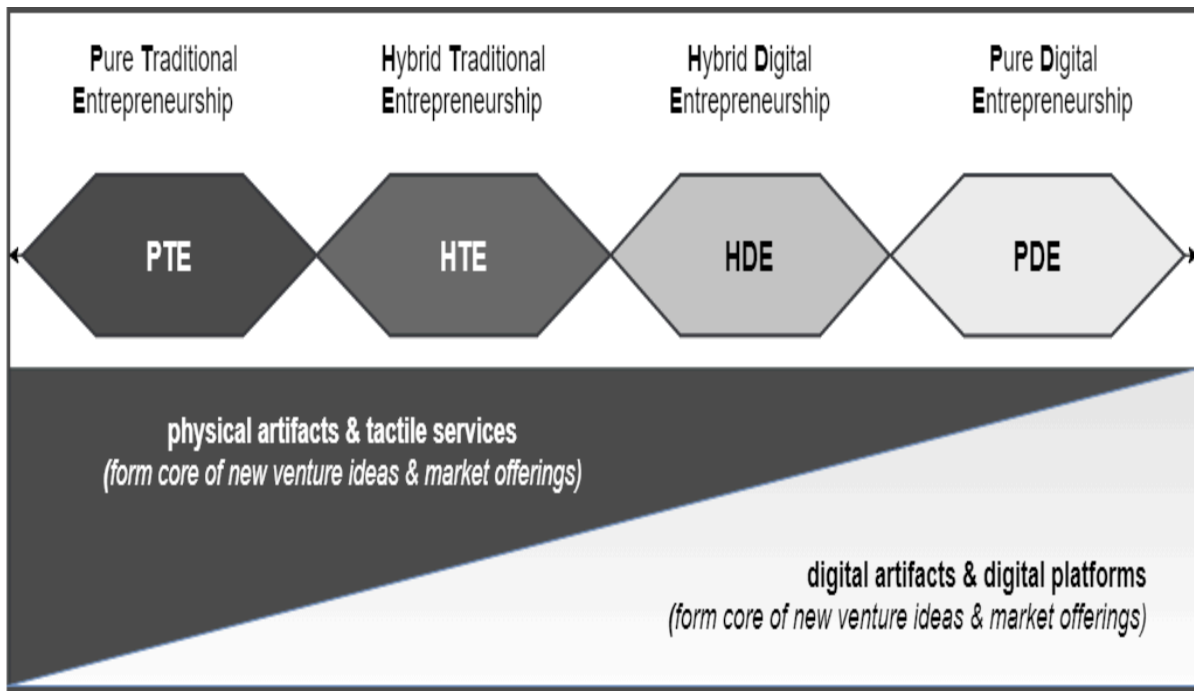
Pure Traditional Entrepreneurship

Hybrid Traditional Entrepreneurship

Hybrid Digital Entrepreneurship

Pure Digital Entrepreneurship

PTE

HTE

HDE

PDE

physical artifacts & tactile services
(form core of new venture ideas & market offerings)

digital artifacts & digital platforms
(form core of new venture ideas & market offerings)